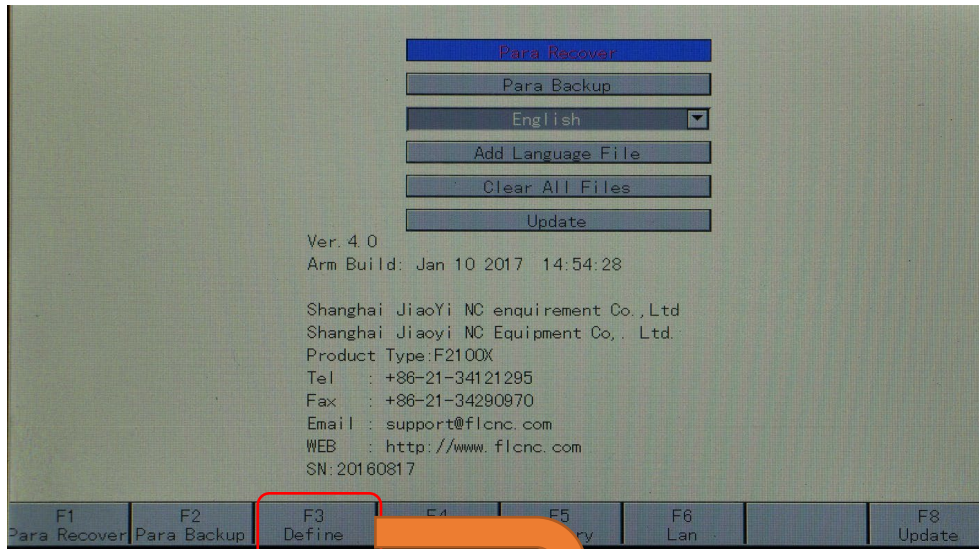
Para Recover

Para Backup

English

Add Language File

Clear All Files

Update

Ver.4.0
Arm Build: Jan 10 2017 14:54:28

Shanghai JiaoYi NC enquirement Co.,Ltd
Shanghai Jiaoyi NC Equipment Co,. Ltd.
Product Type:F2100X
Tel : +86-21-34121295
Fax : +86-21-34290970
Email : support@flcnc.com
WEB : http://www.flcnc.com
SN:20160817

F1 Para Recover | F2 Para Backup | F3 Define | F4 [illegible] | F5 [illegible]ry | F6 Lan | | F8 Update